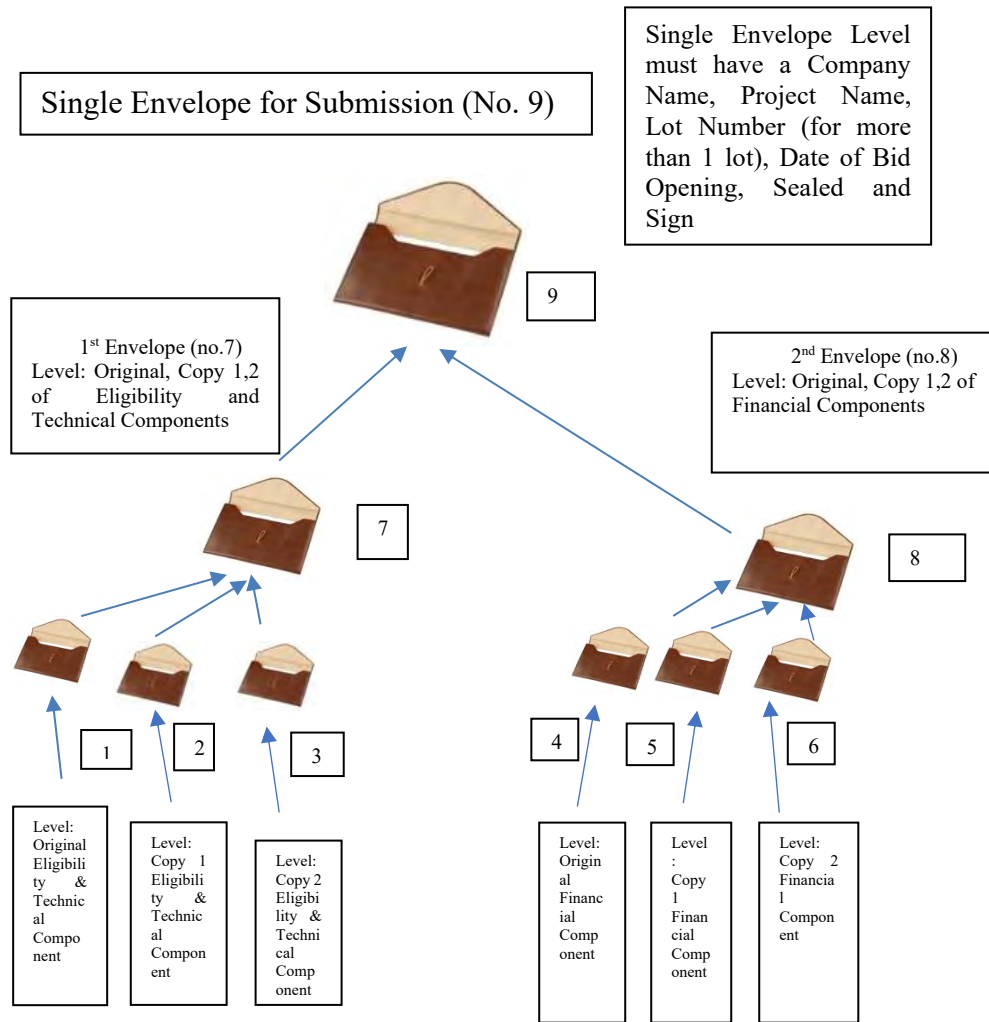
Single Envelope for Submission (No. 9)

Single Envelope Level must have a Company Name, Project Name, Lot Number (for more than 1 lot), Date of Bid Opening, Sealed and Sign

9

1$^{st}$ Envelope (no.7)
Level: Original, Copy 1,2 of Eligibility and Technical Components

2$^{nd}$ Envelope (no.8)
Level: Original, Copy 1,2 of Financial Components

7

8

1

2

3

4

5

6

Level: Original Eligibility & Technical Component

Level: Copy 1 Eligibility & Technical Component

Level: Copy 2 Eligibility & Technical Component

Level: Original Financial Component

Level: Copy 1 Financial Component

Level: Copy 2 Financial Component